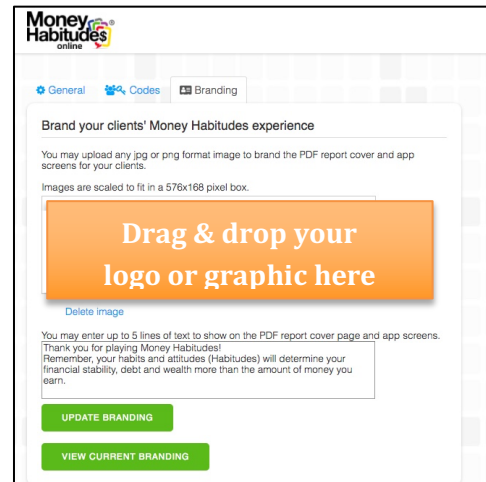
Money Habitudes® online

General Codes Branding

Brand your clients' Money Habitudes experience

You may upload any jpg or png format image to brand the PDF report cover and app screens for your clients.

Images are scaled to fit in a 576x168 pixel box.

Drag & drop your logo or graphic here

Delete image

You may enter up to 5 lines of text to show on the PDF report cover page and app screens.

Thank you for playing Money Habitudes!
Remember, your habits and attitudes (Habitudes) will determine your financial stability, debt and wealth more than the amount of money you earn.

UPDATE BRANDING

VIEW CURRENT BRANDING